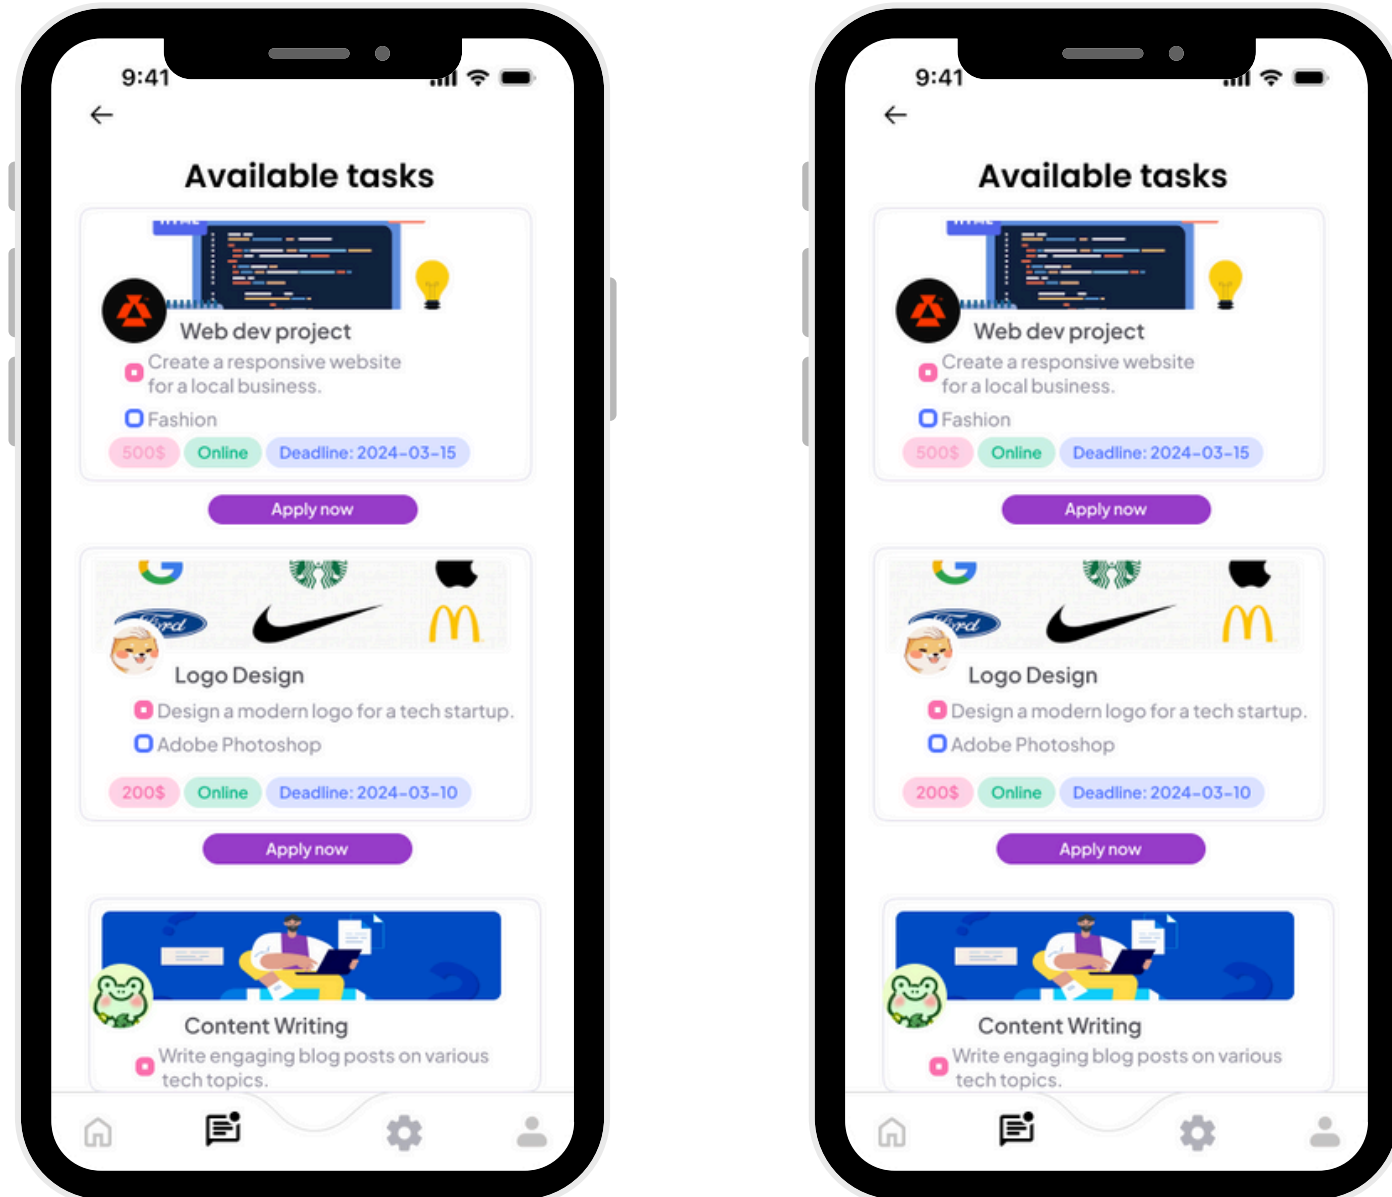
9:41

Available tasks

Web dev project

Create a responsive website for a local business.

Fashion

500$ Online Deadline: 2024-03-15

Apply now

Logo Design

Design a modern logo for a tech startup.

Adobe Photoshop

200$ Online Deadline: 2024-03-10

Apply now

Content Writing

Write engaging blog posts on various tech topics.

9:41

Available tasks

Web dev project

Create a responsive website for a local business.

Fashion

500$ Online Deadline: 2024-03-15

Apply now

Logo Design

Design a modern logo for a tech startup.

Adobe Photoshop

200$ Online Deadline: 2024-03-10

Apply now

Content Writing

Write engaging blog posts on various tech topics.